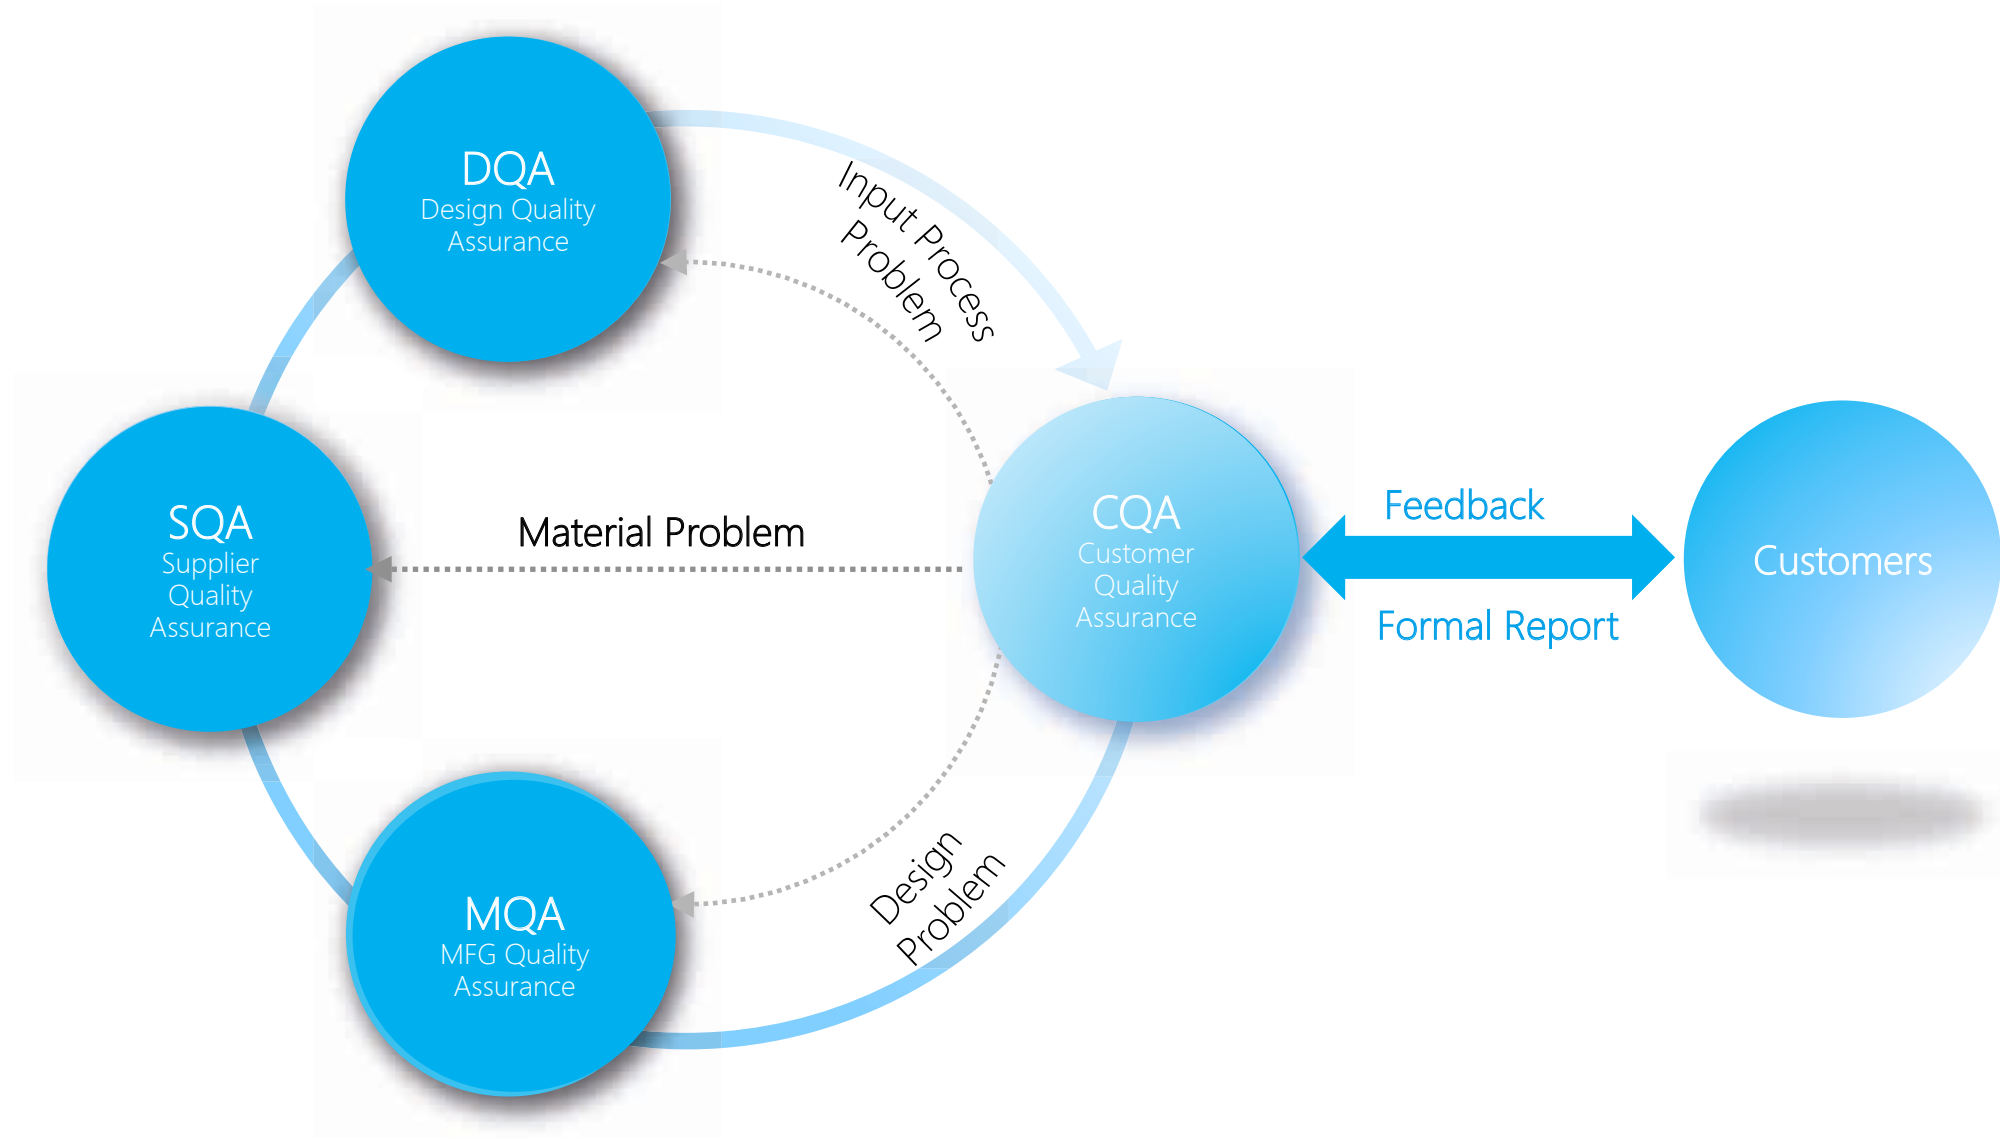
DQA
Design Quality
Assurance

Input Process
Problem

SQA
Supplier
Quality
Assurance

Material Problem

CQA
Customer
Quality
Assurance

Feedback

Formal Report

Customers

Design
Problem

MQA
MFG Quality
Assurance